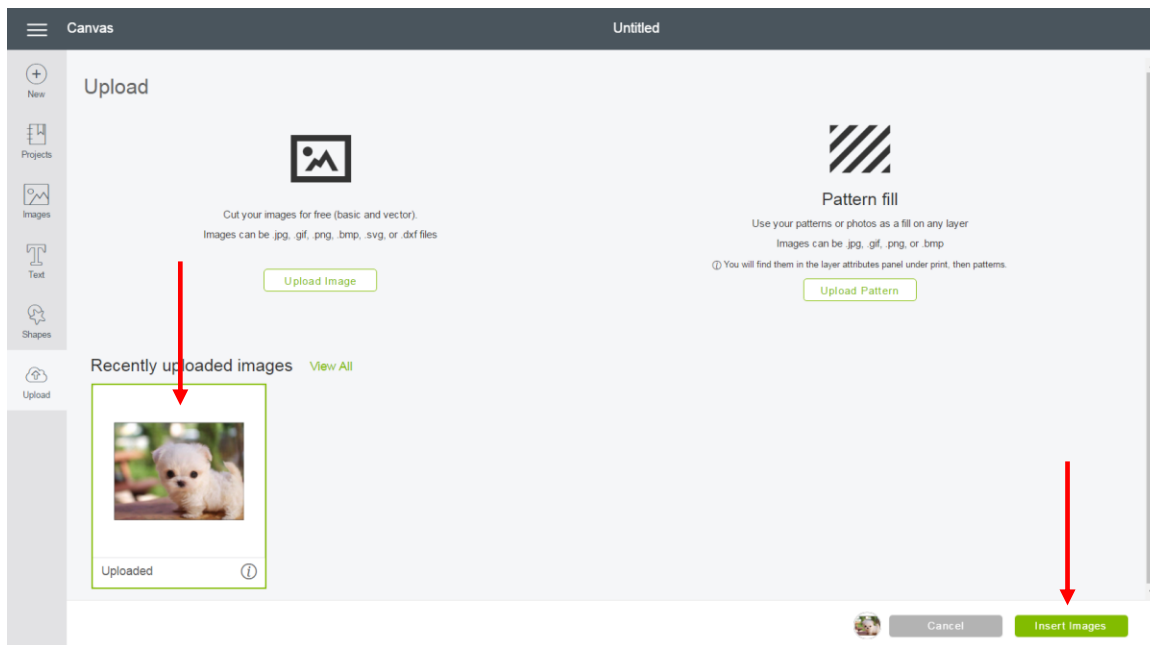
Canvas

Untitled

New

Projects

Images

Text

Shapes

Upload

Upload

Cut your images for free (basic and vector).
Images can be .jpg, .gif, .png, .bmp, .svg, or .dxf files

Upload Image

Pattern fill

Use your patterns or photos as a fill on any layer
Images can be .jpg, .gif, .png, or .bmp
ⓘ You will find them in the layer attributes panel under print, then patterns.

Upload Pattern

Recently uploaded images View All

Uploaded

Cancel

Insert Images